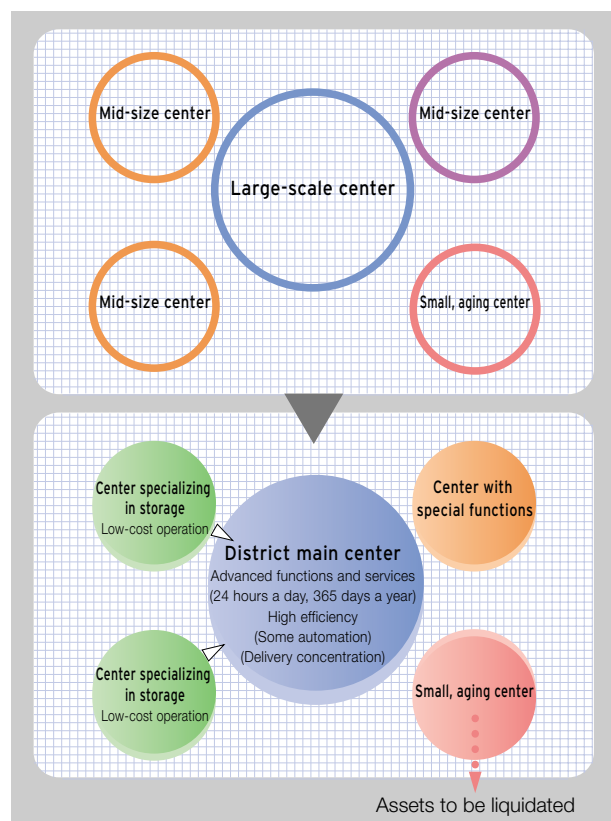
Mid-size center

Large-scale center

Mid-size center

Mid-size center

Small, aging center

Center specializing in storage
Low-cost operation

District main center
Advanced functions and services
(24 hours a day, 365 days a year)
High efficiency
(Some automation)
(Delivery concentration)

Center with special functions

Center specializing in storage
Low-cost operation

Small, aging center

Assets to be liquidated